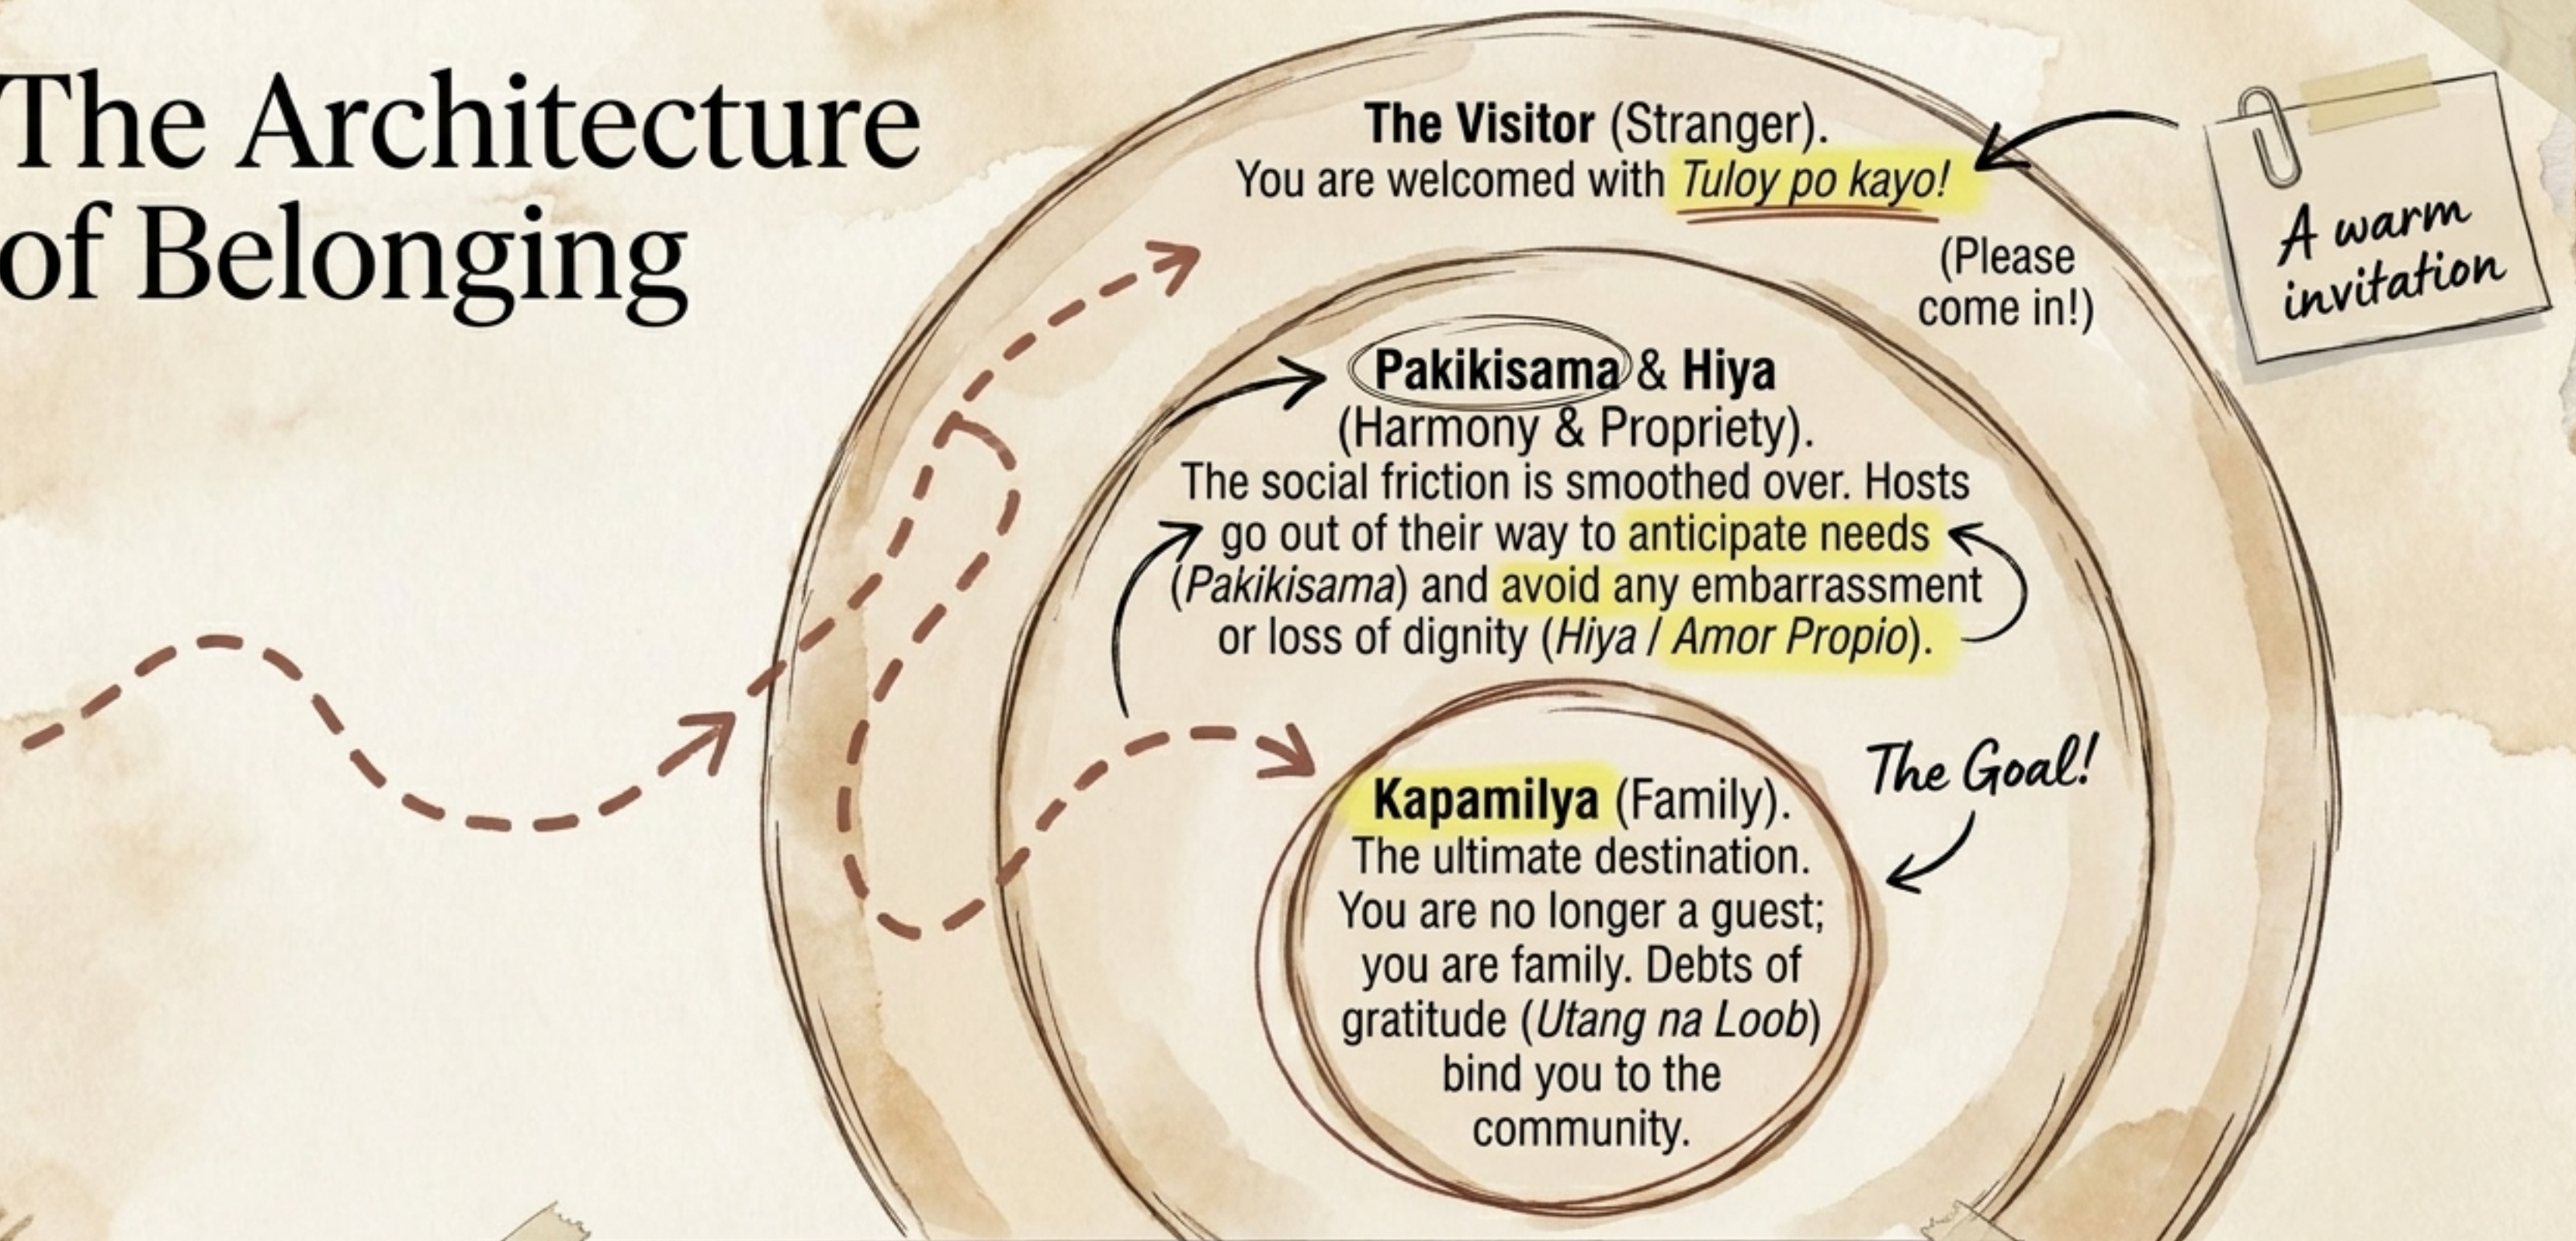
The Architecture of Belonging

**The Visitor** (Stranger).
You are welcomed with *Tuloy po kayo!*

(Please come in!)

A warm invitation

**Pakikisama** & **Hiya**
(Harmony & Propriety).
The social friction is smoothed over. Hosts go out of their way to anticipate needs (*Pakikisama*) and avoid any embarrassment or loss of dignity (*Hiya / Amor Propio*).

The Goal!

**Kapamilya** (Family).
The ultimate destination.
You are no longer a guest; you are family. Debts of gratitude (*Utang na Loob*) bind you to the community.